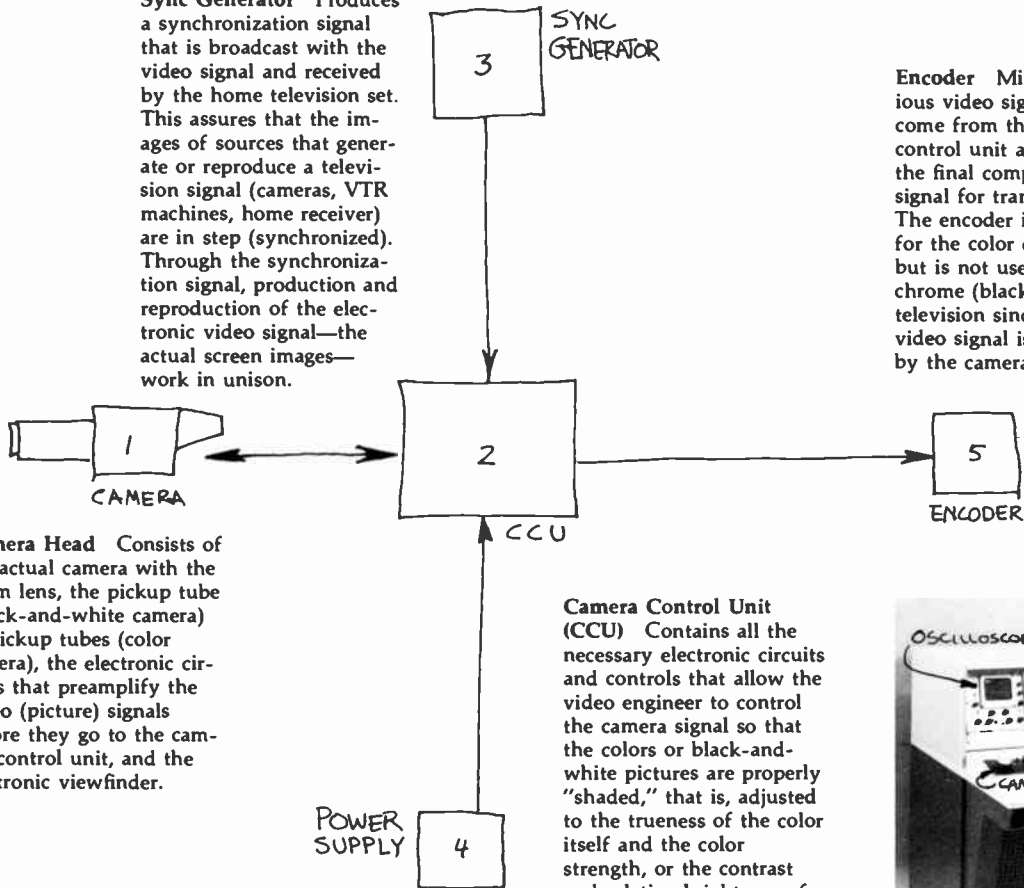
Sync Generator Produces a synchronization signal that is broadcast with the video signal and received by the home television set. This assures that the images of sources that generate or reproduce a television signal (cameras, VTR machines, home receiver) are in step (synchronized). Through the synchronization signal, production and reproduction of the electronic video signal—the actual screen images—work in unison.

SYNC GENERATOR

3

Encoder Mi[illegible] ious video sig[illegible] come from th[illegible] control unit a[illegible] the final comp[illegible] signal for tran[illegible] The encoder i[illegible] for the color c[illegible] but is not use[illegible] chrome (black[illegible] television sinc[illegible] video signal is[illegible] by the camera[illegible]

1

CAMERA

2

CCU

5

ENCODER

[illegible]era Head Consists of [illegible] actual camera with the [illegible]m lens, the pickup tube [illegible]ck-and-white camera) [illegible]ickup tubes (color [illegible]era), the electronic cir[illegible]s that preamplify the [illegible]o (picture) signals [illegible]ore they go to the cam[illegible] control unit, and the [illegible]tronic viewfinder.

Camera Control Unit (CCU) Contains all the necessary electronic circuits and controls that allow the video engineer to control the camera signal so that the colors or black-and-white pictures are properly "shaded," that is, adjusted to the trueness of the color itself and the color strength, or the contrast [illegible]

POWER SUPPLY

4

OSCILLOSCO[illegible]

CAM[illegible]